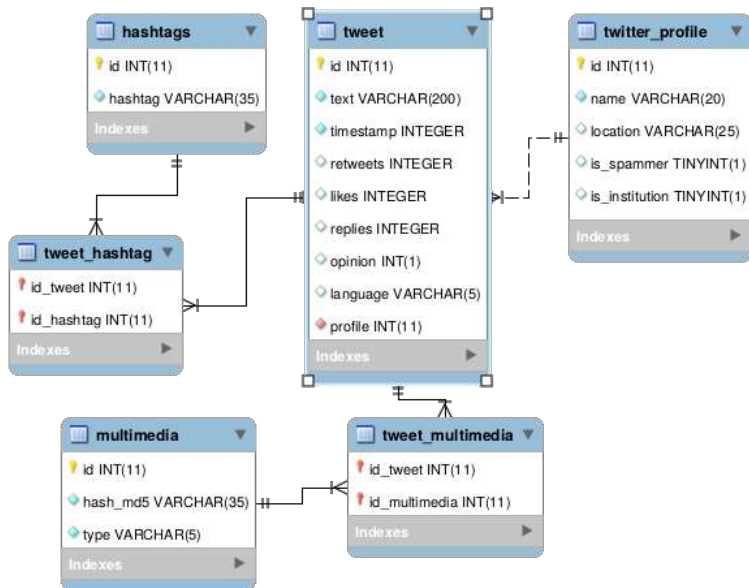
hashtags
id INT(11)
hashtag VARCHAR(35)
Indexes

tweet
id INT(11)
text VARCHAR(200)
timestamp INTEGER
retweets INTEGER
likes INTEGER
replies INTEGER
opinion INT(1)
language VARCHAR(5)
profile INT(11)
Indexes

twitter_profile
id INT(11)
name VARCHAR(20)
location VARCHAR(25)
is_spammer TINYINT(1)
is_institution TINYINT(1)
Indexes

tweet_hashtag
id_tweet INT(11)
id_hashtag INT(11)
Indexes

multimedia
id INT(11)
hash_md5 VARCHAR(35)
type VARCHAR(5)
Indexes

tweet_multimedia
id_tweet INT(11)
id_multimedia INT(11)
Indexes